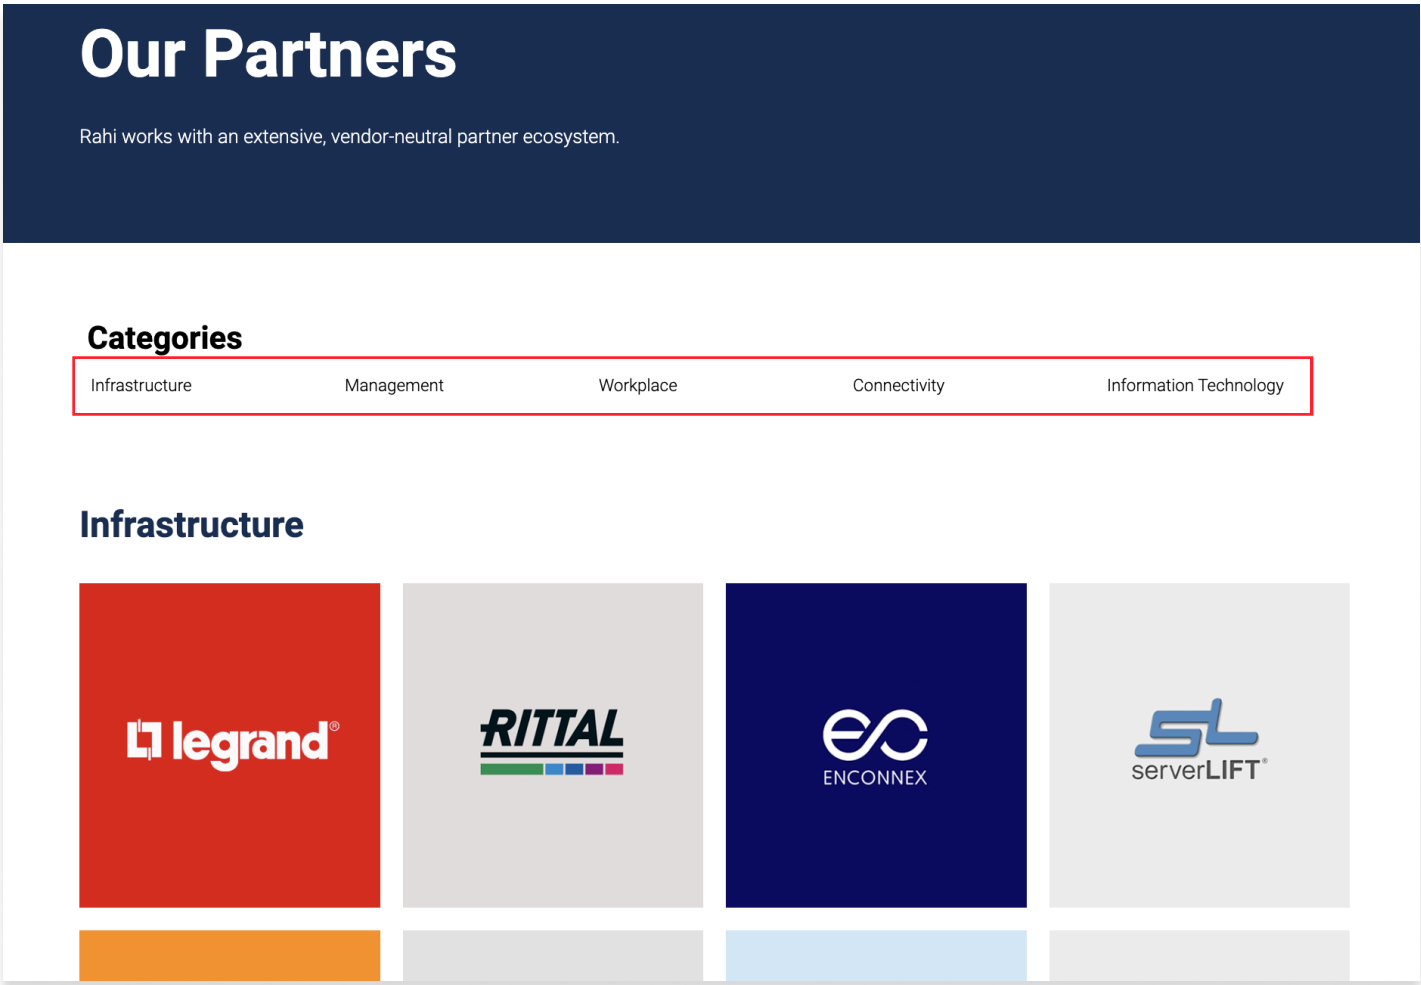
Our Partners

Rahi works with an extensive, vendor-neutral partner ecosystem.

Categories

Infrastructure Management Workplace Connectivity Information Technology

Infrastructure

legrand®

RITTAL

ENCONNEX

serverLIFT®